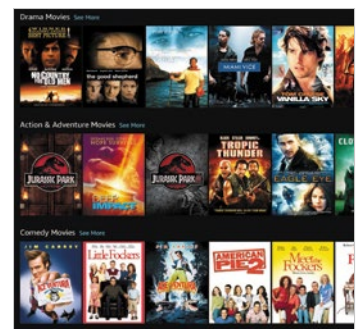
Drama Movies See More

NO COUNTRY FOR OLD MEN

the good shepherd

MIAMI VICE

TOM CRUISE

VANILLA SKY

Action & Adventure Movies See More

JURASSIC PARK

DEEP IMPACT

JURASSIC PARK

TROPIC THUNDER

EAGLE EYE

Comedy Movies See More

JIM CARREY

Little Fockers

AMERICAN PIE 2

Meet the Fockers